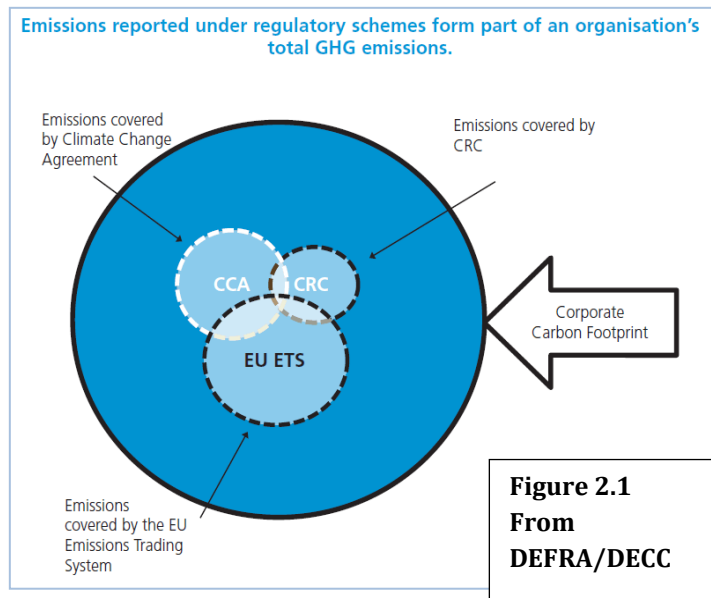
Emissions reported under regulatory schemes form part of an organisation's total GHG emissions.

Emissions covered by Climate Change Agreement

Emissions covered by CRC

CCA

CRC

EU ETS

Corporate Carbon Footprint

Emissions covered by the EU Emissions Trading System

Figure 2.1 From DEFRA/DECC